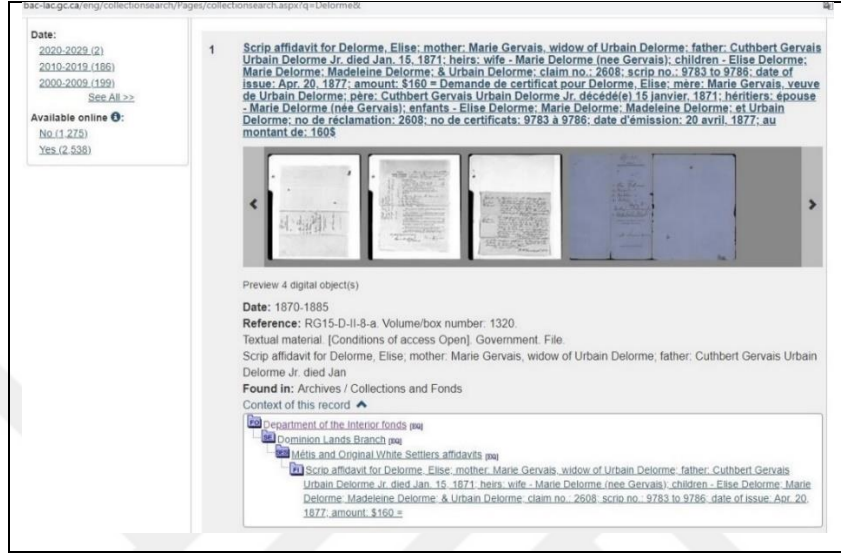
bac-lac.gc.ca/eng/collectionsearch/Pages/collectionsearch.aspx?q=Delorme&

Date:
2020-2029 (2)
2010-2019 (186)
2000-2009 (199)
See All >>

Available online:
No (1,275)
Yes (2,538)

1 Scrip affidavit for Delorme, Elise; mother: Marie Gervais, widow of Urbain Delorme; father: Cuthbert Gervais Urbain Delorme Jr. died Jan. 15, 1871; heirs: wife - Marie Delorme (nee Gervais); children - Elise Delorme; Marie Delorme; Madeleine Delorme; & Urbain Delorme; claim no.: 2608; scrip no.: 9783 to 9786; date of issue: Apr. 20, 1877; amount: $160 = Demande de certificat pour Delorme, Elise; mère: Marie Gervais, veuve de Urbain Delorme; père: Cuthbert Gervais Urbain Delorme Jr. décédé(e) 15 janvier, 1871; héritiers: épouse - Marie Delorme (née Gervais); enfants - Elise Delorme; Marie Delorme; Madeleine Delorme; et Urbain Delorme; no de réclamation: 2608; no de certificats: 9783 à 9786; date d'émission: 20 avril, 1877; au montant de: 160$

Preview 4 digital object(s)

Date: 1870-1885
Reference: RG15-D-II-8-a. Volume/box number: 1320.
Textual material. [Conditions of access Open]. Government. File.
Scrip affidavit for Delorme, Elise; mother: Marie Gervais, widow of Urbain Delorme; father: Cuthbert Gervais Urbain Delorme Jr. died Jan
Found in: Archives / Collections and Fonds
Context of this record

FO Department of the Interior fonds [EN]
SF Dominion Lands Branch [EN]
SS Métis and Original White Settlers affidavits [EN]
FI Scrip affidavit for Delorme, Elise; mother: Marie Gervais, widow of Urbain Delorme; father: Cuthbert Gervais Urbain Delorme Jr. died Jan. 15, 1871; heirs: wife - Marie Delorme (nee Gervais); children - Elise Delorme; Marie Delorme; Madeleine Delorme; & Urbain Delorme; claim no.: 2608; scrip no.: 9783 to 9786; date of issue: Apr. 20, 1877; amount: $160 =